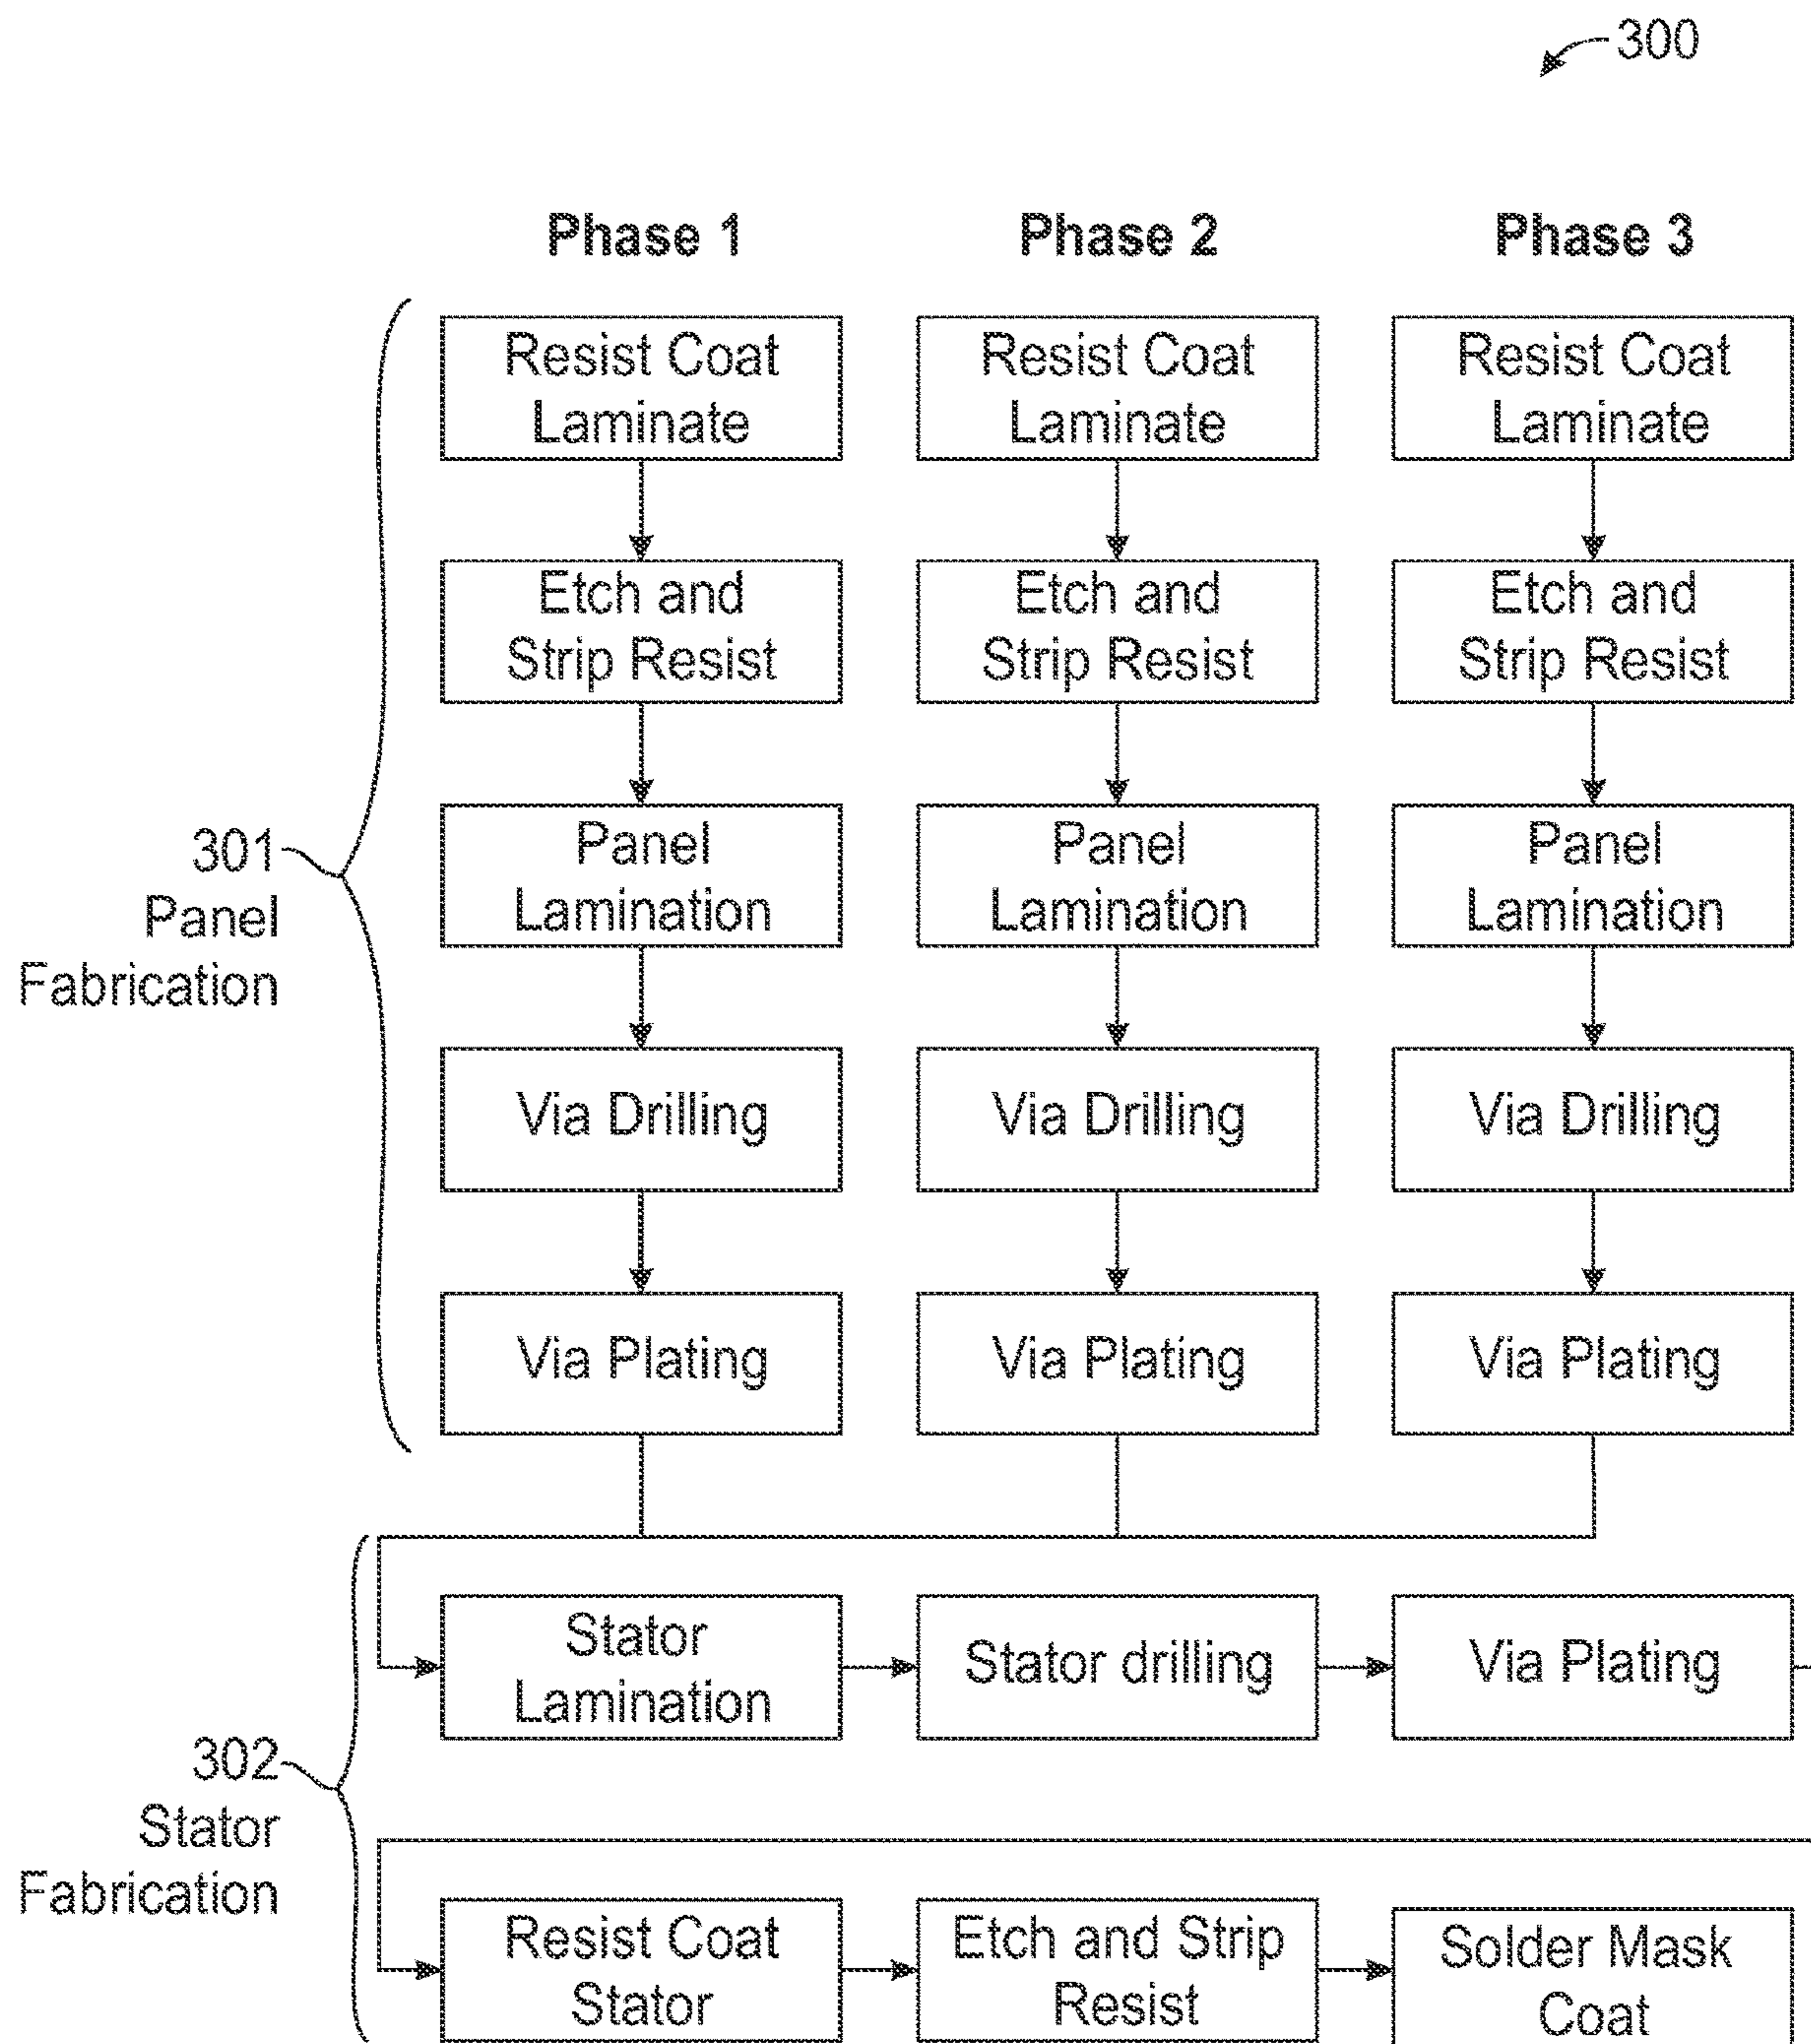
300

Phase 1

Phase 2

Phase 3

Resist Coat Laminate

Resist Coat Laminate

Resist Coat Laminate

Etch and Strip Resist

Etch and Strip Resist

Etch and Strip Resist

301 Panel Fabrication

Panel Lamination

Panel Lamination

Panel Lamination

Via Drilling

Via Drilling

Via Drilling

Via Plating

Via Plating

Via Plating

Stator Lamination

Stator drilling

Via Plating

302 Stator Fabrication

Resist Coat Stator

Etch and Strip Resist

Solder Mask Coat